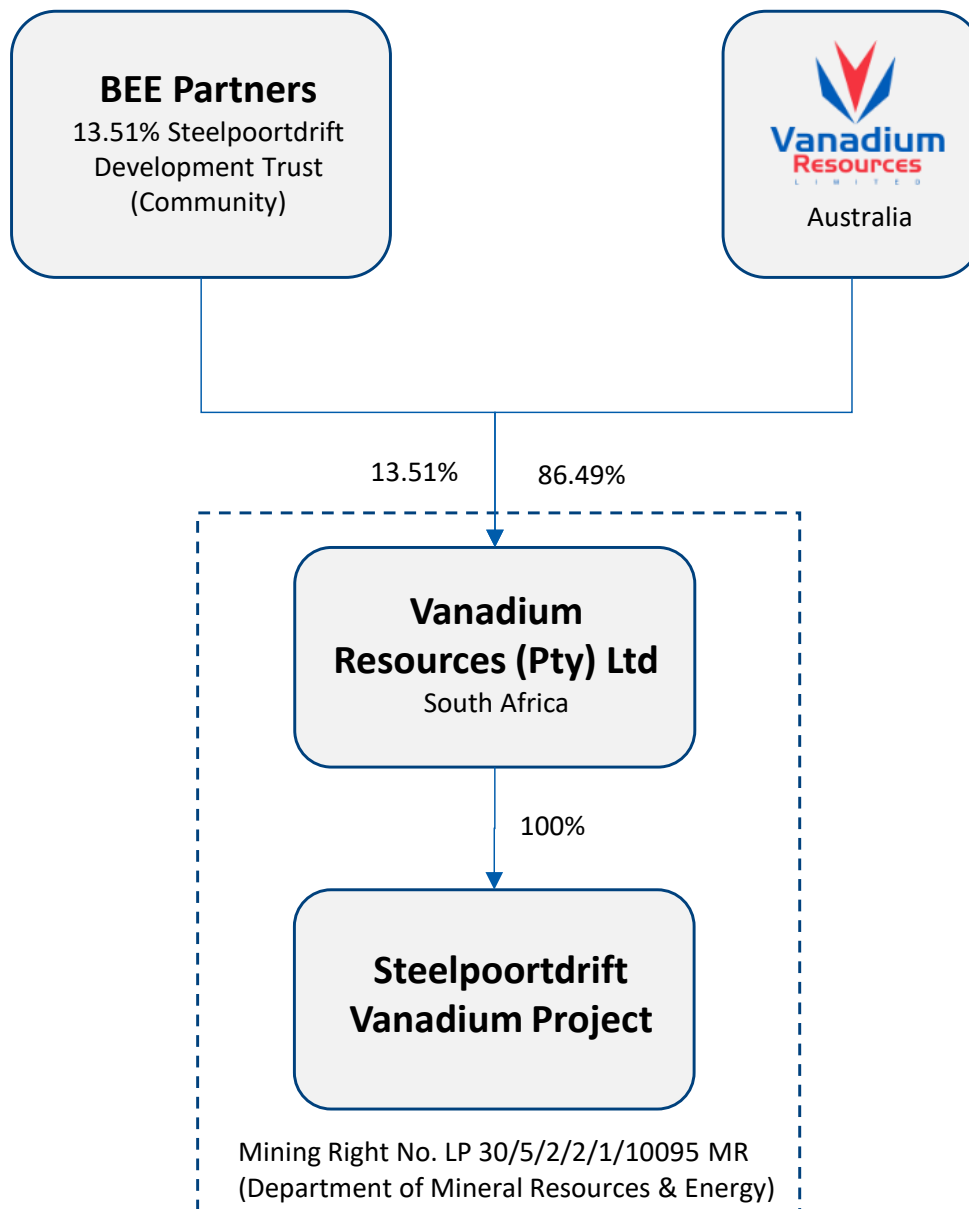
BEE Partners
13.51% Steelpoortdrift Development Trust (Community)

Vanadium
Resources
LIMITED
Australia

13.51%

86.49%

Vanadium Resources (Pty) Ltd
South Africa

100%

Steelpoortdrift Vanadium Project

Mining Right No. LP 30/5/2/2/1/10095 MR
(Department of Mineral Resources & Energy)